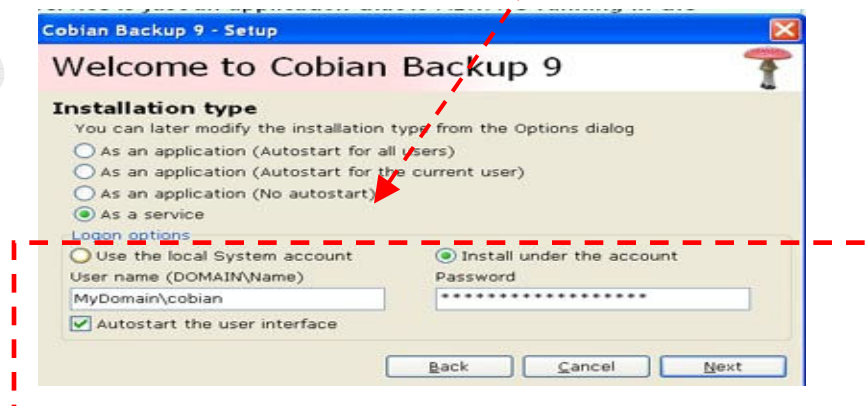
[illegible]

Cobian Backup 9 - Setup

Welcome to Cobian Backup 9

Installation type

You can later modify the installation type from the Options dialog

As an application (Autostart for all users)

As an application (Autostart for the current user)

As an application (No autostart)

As a service

Logon options

Use the local System account

Install under the account

User name (DOMAIN\Name)

MyDomain\cobian

Password

*******************

Autostart the user interface

Back

Cancel

Next